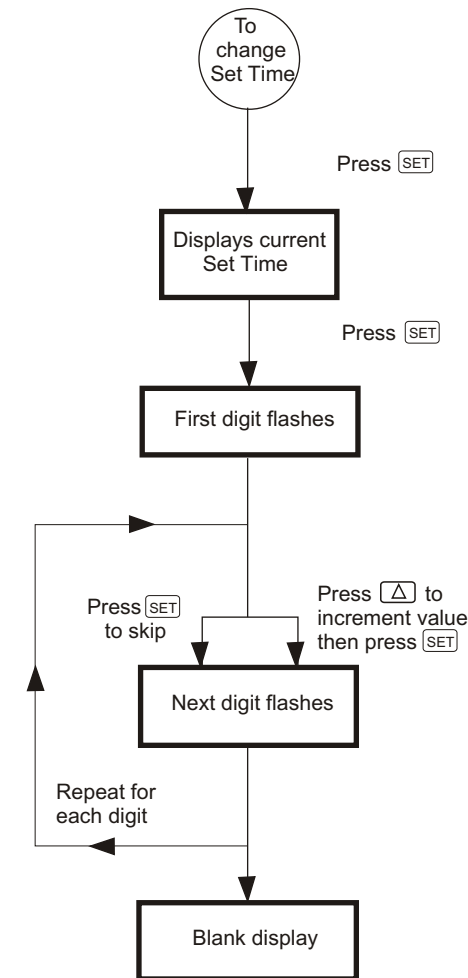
To change Set Time

Press SET

Displays current Set Time

Press SET

First digit flashes

Press SET to skip

Press $\Delta$ to increment value then press SET

Next digit flashes

Repeat for each digit

Blank display